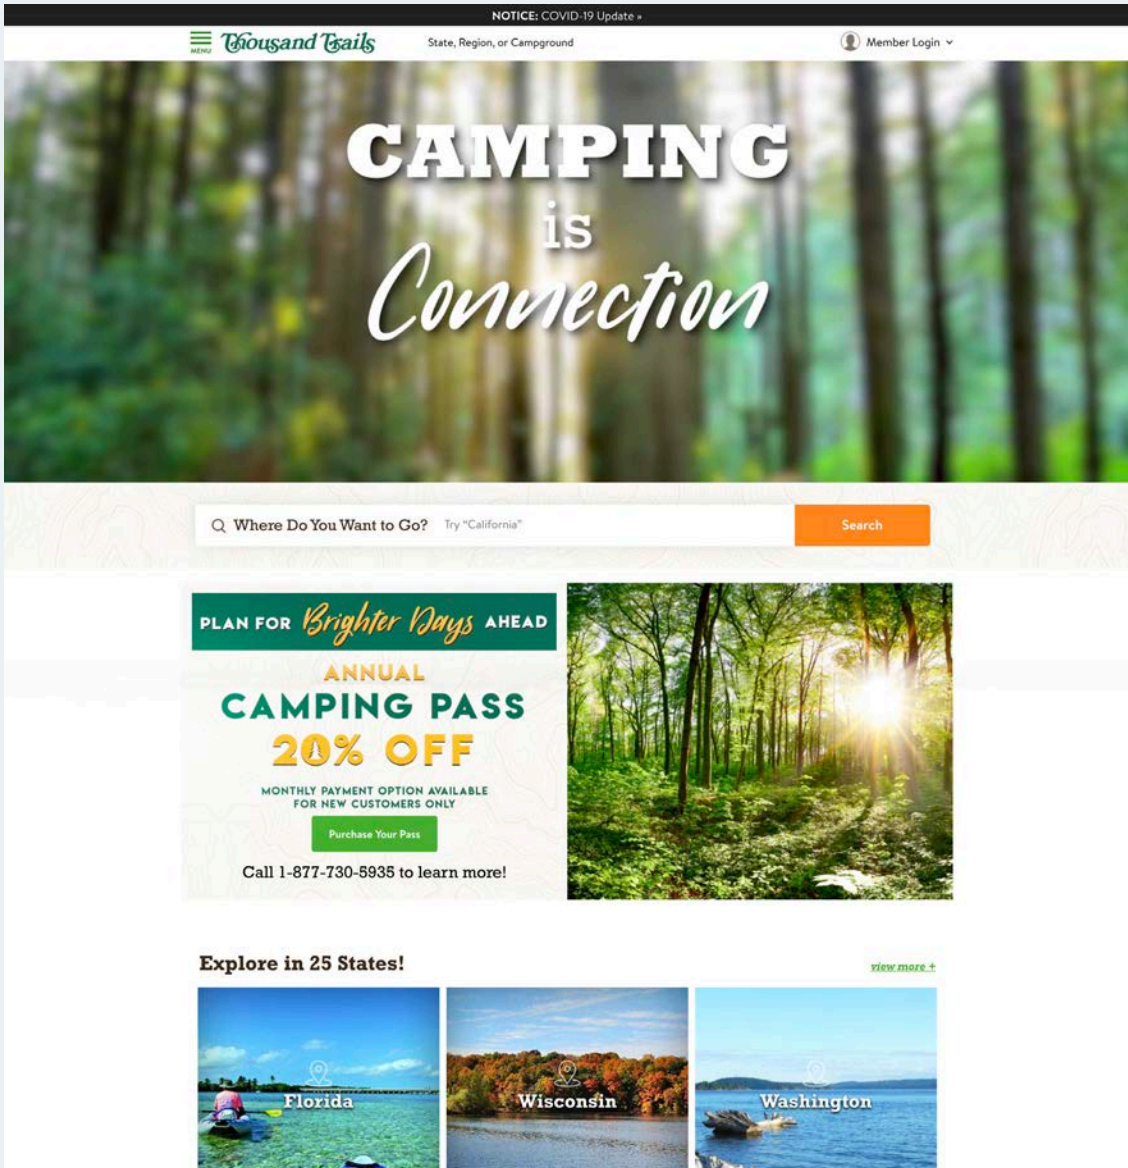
NOTICE: COVID-19 Update »

MENU Thousand Trails State, Region, or Campground Member Login

CAMPING is Connection

Where Do You Want to Go? Try "California" Search

PLAN FOR Brighter Days AHEAD

ANNUAL CAMPING PASS 20% OFF

MONTHLY PAYMENT OPTION AVAILABLE FOR NEW CUSTOMERS ONLY

Purchase Your Pass

Call 1-877-730-5935 to learn more!

Explore in 25 States!

view more +

Florida

Wisconsin

Washington